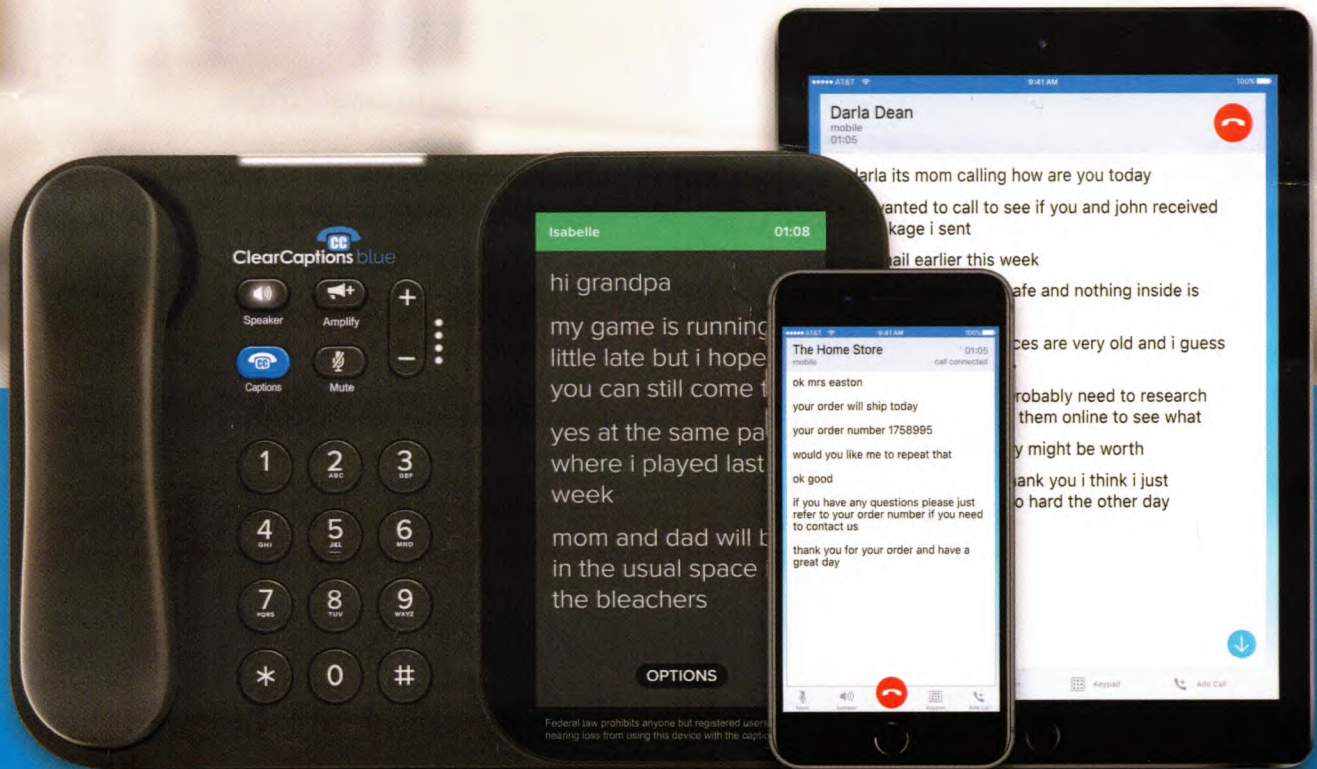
●●●●● AT&T 9:41 AM 100%

Darla Dean
mobile
01:05

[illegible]arla its mom calling how are you today

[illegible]anted to call to see if you and john received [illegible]kage i sent

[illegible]ail earlier this week

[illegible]afe and nothing inside is

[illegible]ces are very old and i guess

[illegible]robably need to research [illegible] them online to see what

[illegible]y might be worth

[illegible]ank you i think i just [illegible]o hard the other day

Keypad Add Call

ClearCaptions blue

Speaker Amplify

Captions Mute

+ –

1 2 ABC 3 DEF
4 GHI 5 JKL 6 MNO
7 PQRS 8 TUV 9 WXYZ
* 0 #

Isabelle 01:08

hi grandpa

my game is running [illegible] little late but i hope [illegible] you can still come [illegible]

yes at the same pa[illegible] where i played last week

mom and dad will b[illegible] in the usual space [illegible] the bleachers

OPTIONS

Federal law prohibits anyone but registered users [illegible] hearing loss from using this device with the captio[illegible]

●●●●● AT&T 9:41 AM 100%

The Home Store 01:05
mobile call connected

ok mrs easton

your order will ship today

your order number 1758995

would you like me to repeat that

ok good

if you have any questions please just refer to your order number if you need to contact us

thank you for your order and have a great day

Mute Speaker Keypad Add Call